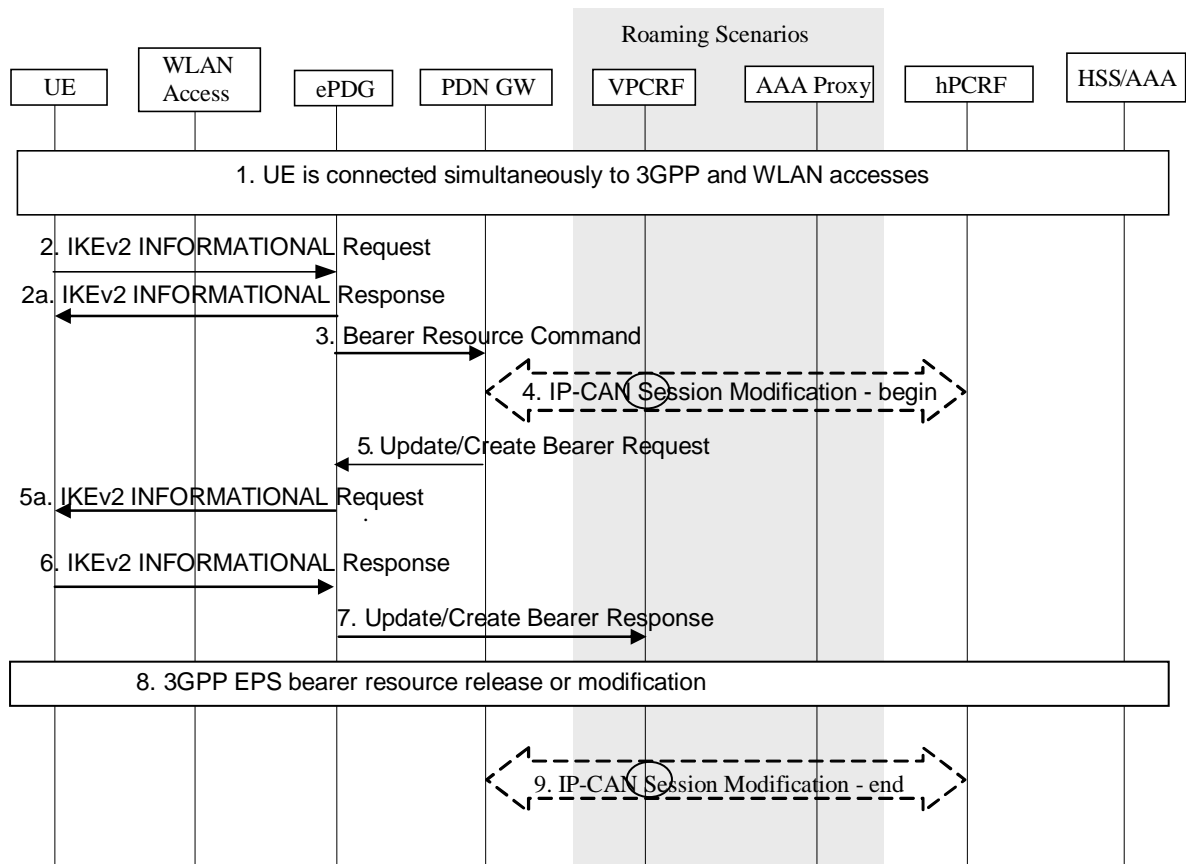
Roaming Scenarios

UE

WLAN Access

ePDG

PDN GW

VPCRF

AAA Proxy

hPCRF

HSS/AAA

1. UE is connected simultaneously to 3GPP and WLAN accesses

2. IKEv2 INFORMATIONAL Request

2a. IKEv2 INFORMATIONAL Response

3. Bearer Resource Command

4. IP-CAN Session Modification - begin

5. Update/Create Bearer Request

5a. IKEv2 INFORMATIONAL Request

6. IKEv2 INFORMATIONAL Response

7. Update/Create Bearer Response

8. 3GPP EPS bearer resource release or modification

9. IP-CAN Session Modification - end